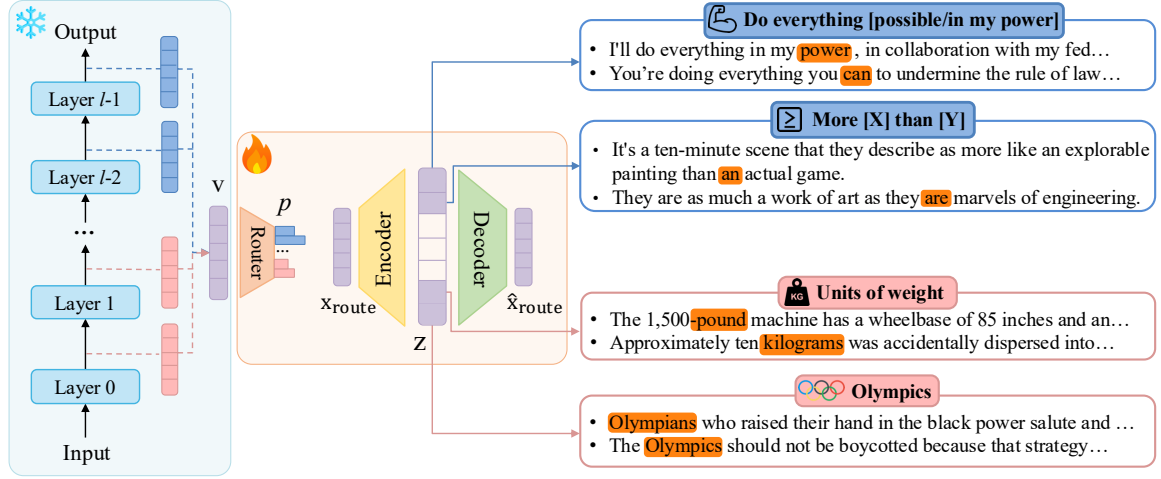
Output

Layer $l$-1

Layer $l$-2

...

Layer 1

Layer 0

Input

v

$p$

Router

...

$x_{route}$

Encoder

z

Decoder

$\hat{x}_{route}$

Do everything [possible/in my power]

• I'll do everything in my power, in collaboration with my fed…
• You're doing everything you can to undermine the rule of law…

More [X] than [Y]

• It's a ten-minute scene that they describe as more like an explorable painting than an actual game.
• They are as much a work of art as they are marvels of engineering.

KG

Units of weight

• The 1,500-pound machine has a wheelbase of 85 inches and an…
• Approximately ten kilograms was accidentally dispersed into…

Olympics

• Olympians who raised their hand in the black power salute and …
• The Olympics should not be boycotted because that strategy…